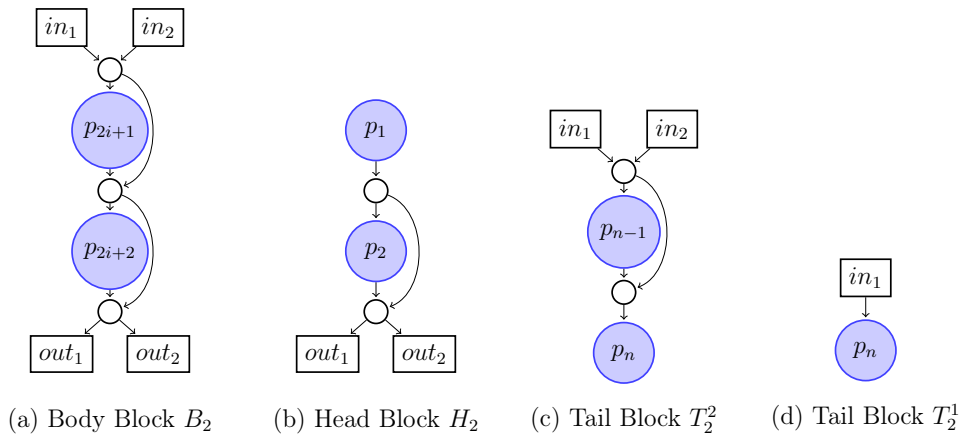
$in_1$ $in_2$

$p_{2i+1}$

$p_{2i+2}$

$out_1$ $out_2$

(a) Body Block $B_2$

$p_1$

$p_2$

$out_1$ $out_2$

(b) Head Block $H_2$

$in_1$ $in_2$

$p_{n-1}$

$p_n$

(c) Tail Block $T_2^2$

$in_1$

$p_n$

(d) Tail Block $T_2^1$